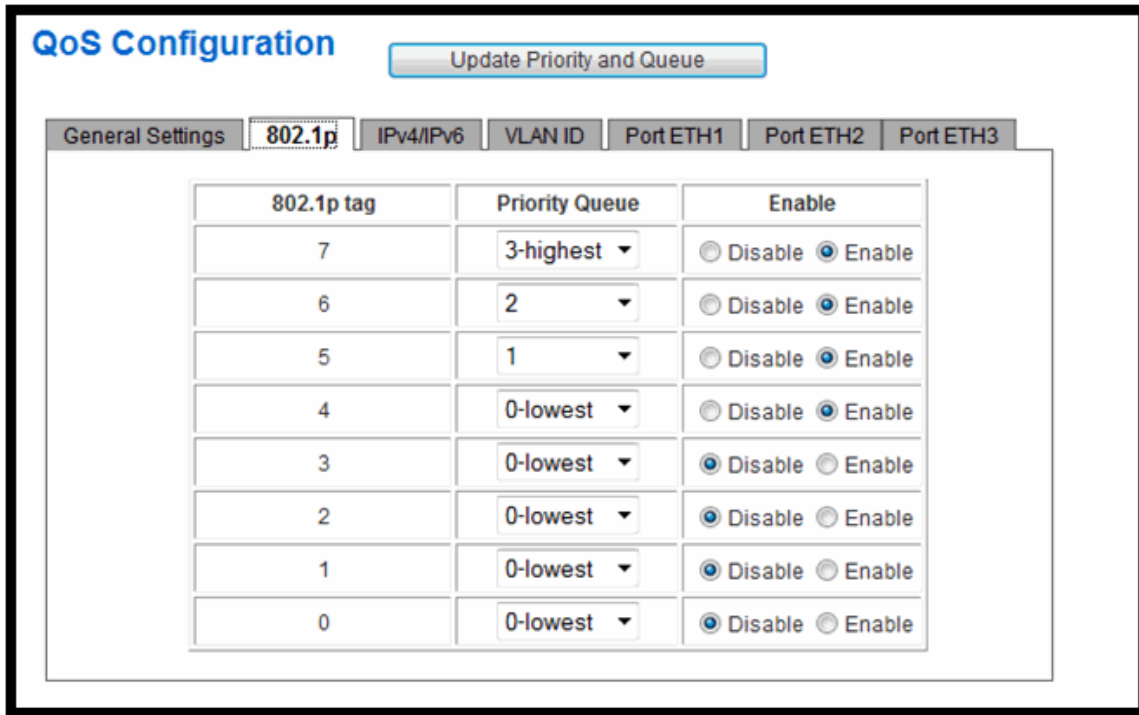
QoS Configuration

Update Priority and Queue

General Settings | 802.1p | IPv4/IPv6 | VLAN ID | Port ETH1 | Port ETH2 | Port ETH3

| 802.1p tag | Priority Queue | Enable |
|---|---|---|
| 7 | 3-highest | Disable Enable |
| 6 | 2 | Disable Enable |
| 5 | 1 | Disable Enable |
| 4 | 0-lowest | Disable Enable |
| 3 | 0-lowest | Disable Enable |
| 2 | 0-lowest | Disable Enable |
| 1 | 0-lowest | Disable Enable |
| 0 | 0-lowest | Disable Enable |